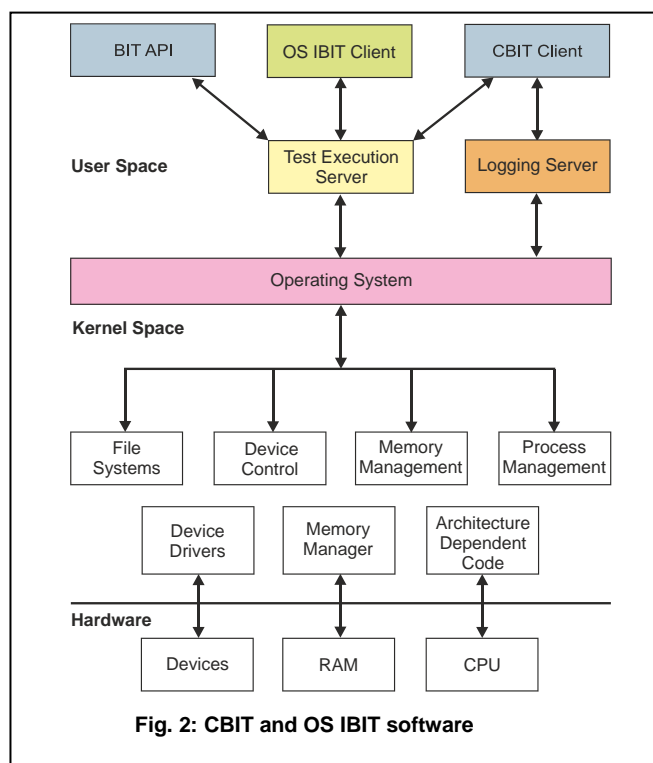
BIT API

OS IBIT Client

CBIT Client

User Space

Test Execution Server

Logging Server

Operating System

Kernel Space

File Systems

Device Control

Memory Management

Process Management

Device Drivers

Memory Manager

Architecture Dependent Code

Hardware

Devices

RAM

CPU

Fig. 2: CBIT and OS IBIT software